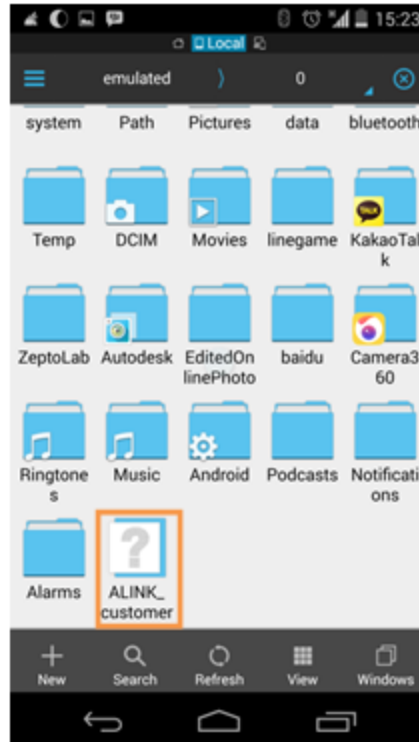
15:23

Local

emulated 〉 0

system Path Pictures data bluetooth

Temp DCIM Movies linegame KakaoTalk

ZeptoLab Autodesk EditedOnlinePhoto baidu Camera360

Ringtones Music Android Podcasts Notifications

Alarms ALINK_customer

New Search Refresh View Windows